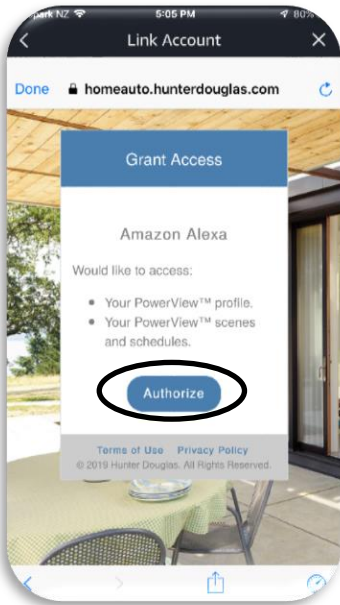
park NZ 5:05 PM 80%

Link Account

Done homeauto.hunterdouglas.com

Grant Access

Amazon Alexa

Would like to access:

• Your PowerView™ profile.
• Your PowerView™ scenes and schedules.

Authorize

Terms of Use Privacy Policy
© 2019 Hunter Douglas. All Rights Reserved.